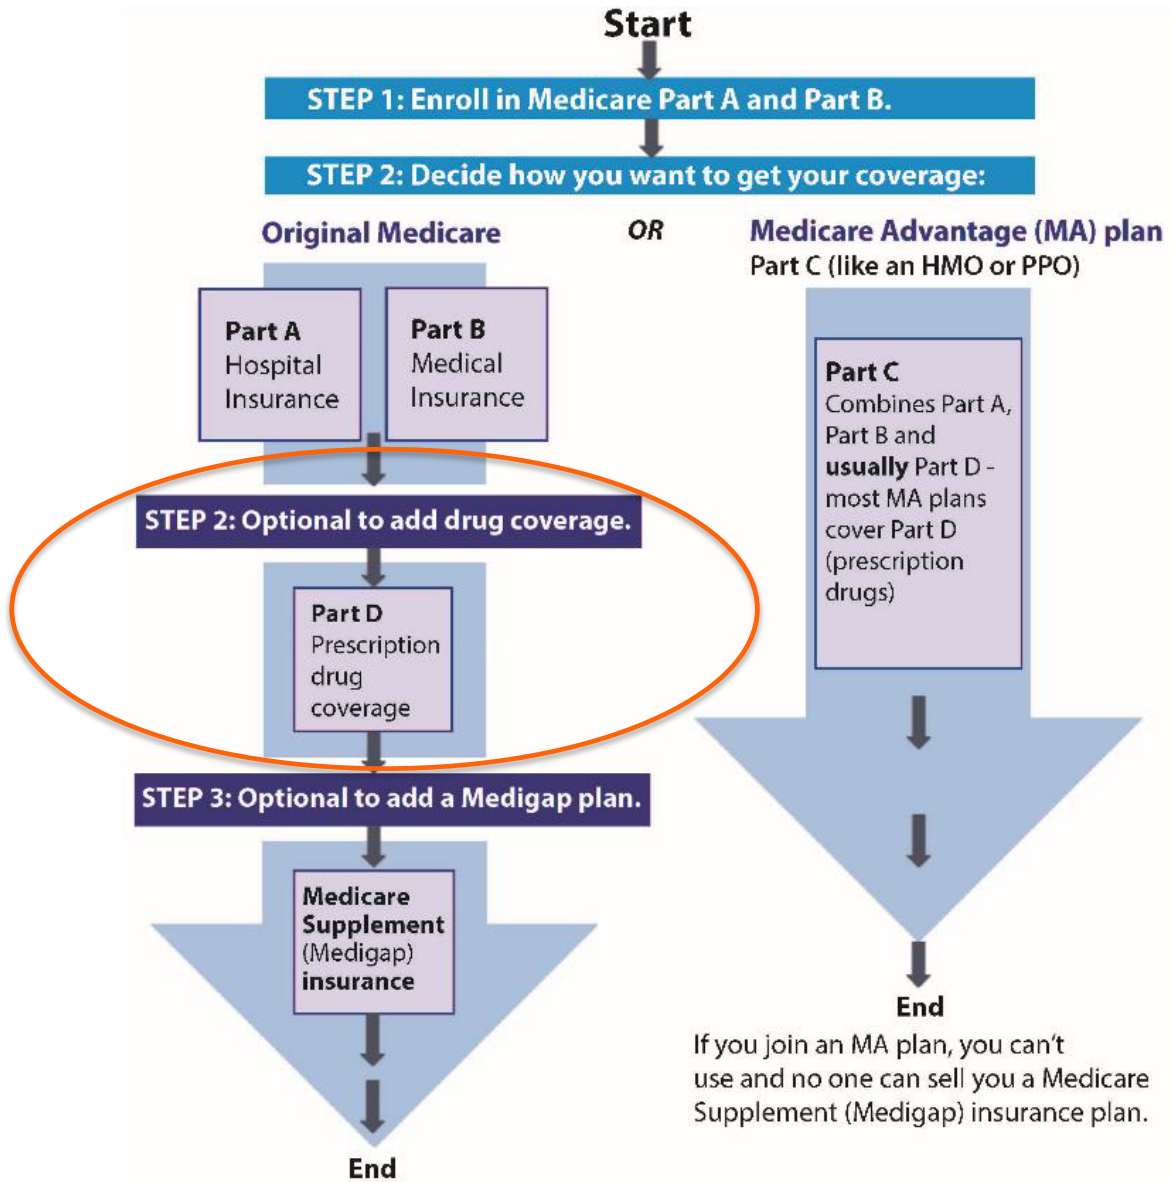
Start

STEP 1: Enroll in Medicare Part A and Part B.

STEP 2: Decide how you want to get your coverage:

Original Medicare

OR

Medicare Advantage (MA) plan
Part C (like an HMO or PPO)

Part A
Hospital Insurance

Part B
Medical Insurance

STEP 2: Optional to add drug coverage.

Part D
Prescription drug coverage

STEP 3: Optional to add a Medigap plan.

Medicare Supplement (Medigap) insurance

End

Part C
Combines Part A, Part B and usually Part D - most MA plans cover Part D (prescription drugs)

End

If you join an MA plan, you can't use and no one can sell you a Medicare Supplement (Medigap) insurance plan.